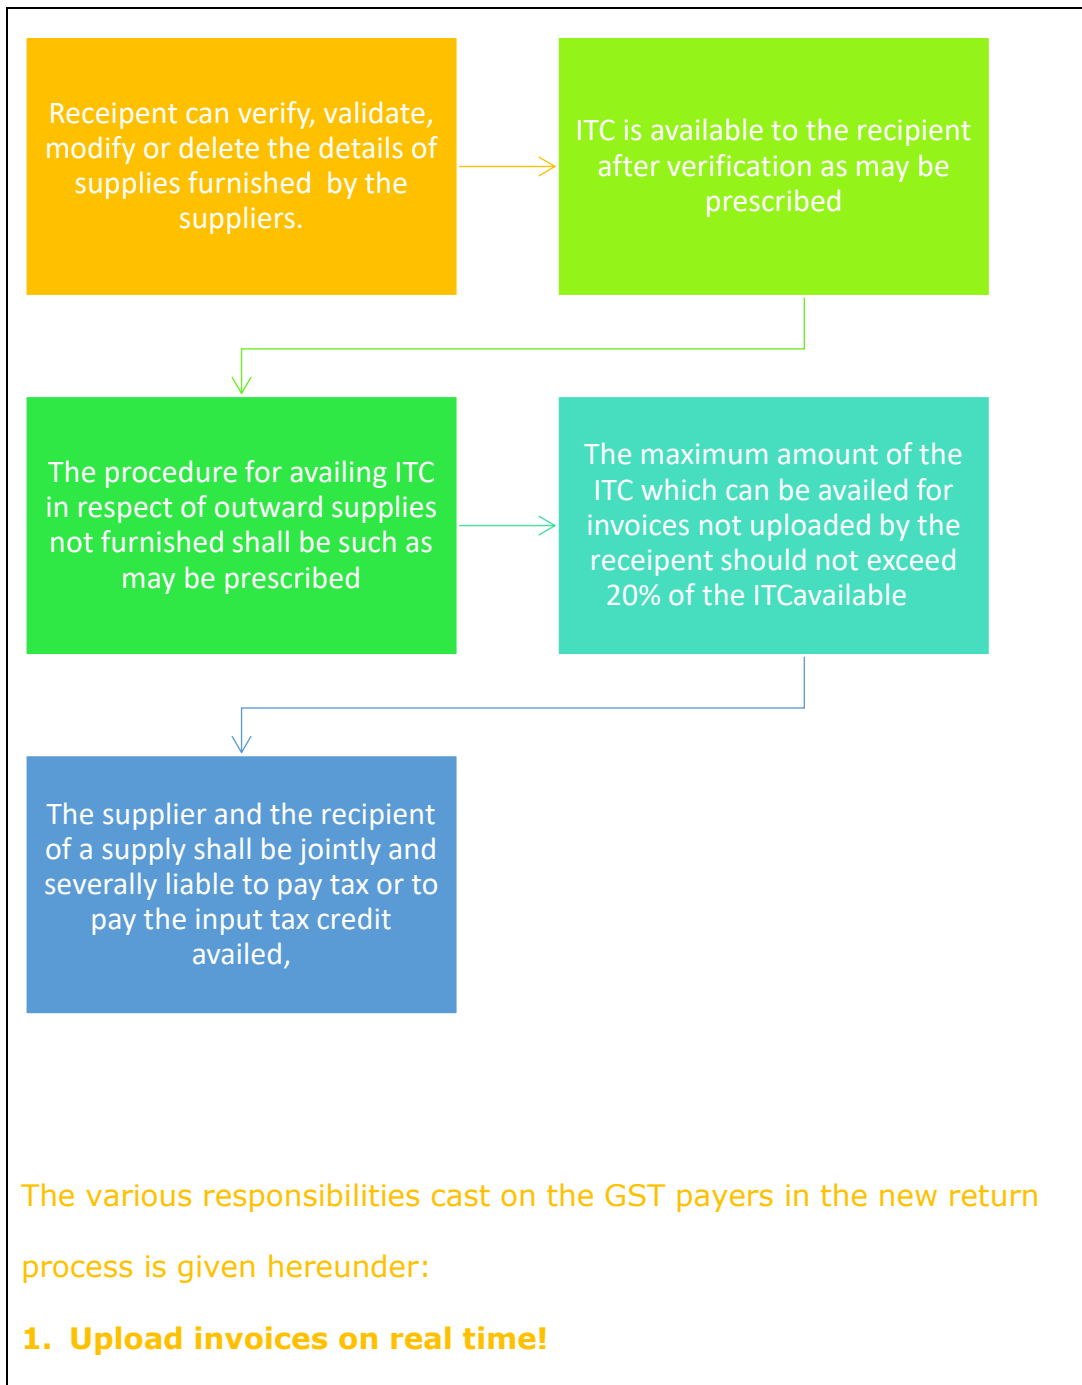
Receipent can verify, validate, modify or delete the details of supplies furnished by the suppliers.

ITC is available to the recipient after verification as may be prescribed

The procedure for availing ITC in respect of outward supplies not furnished shall be such as may be prescribed

The maximum amount of the ITC which can be availed for invoices not uploaded by the receipent should not exceed 20% of the ITCavailable

The supplier and the recipient of a supply shall be jointly and severally liable to pay tax or to pay the input tax credit availed,

The various responsibilities cast on the GST payers in the new return process is given hereunder:

1. Upload invoices on real time!